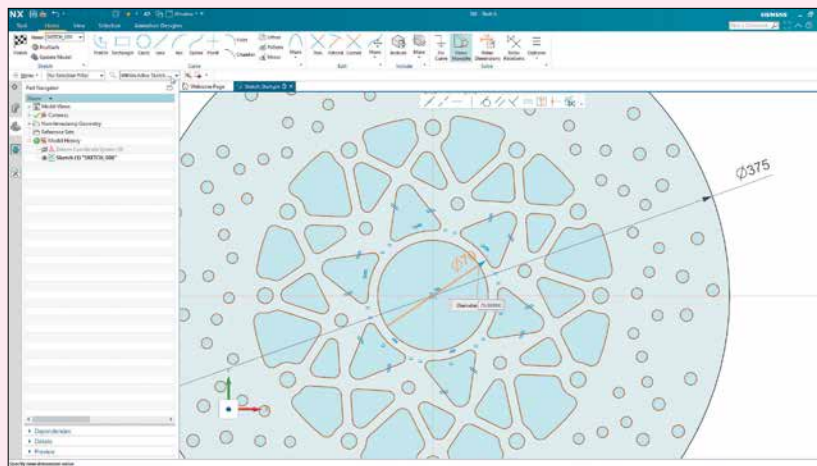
NX

SIEMENS

File Home View Selection Automation Designer

Finish

Profile Rectangle Circle Arc Line Fillet Point Trim Chamfer Offset Pattern Mirror

Make Symmetric

Sketch Curve Edit Constraints Solve

Menu No Selection Filter Entire Assembly

Part Navigator

Welcome Page Sketch Design

Model Views
Cameras
Non-timestamp Geometry
Reference Sets
Model History
Sketch (1) "SKETCH_000"

Ø375

Diameter

Dependencies
Details
Preview